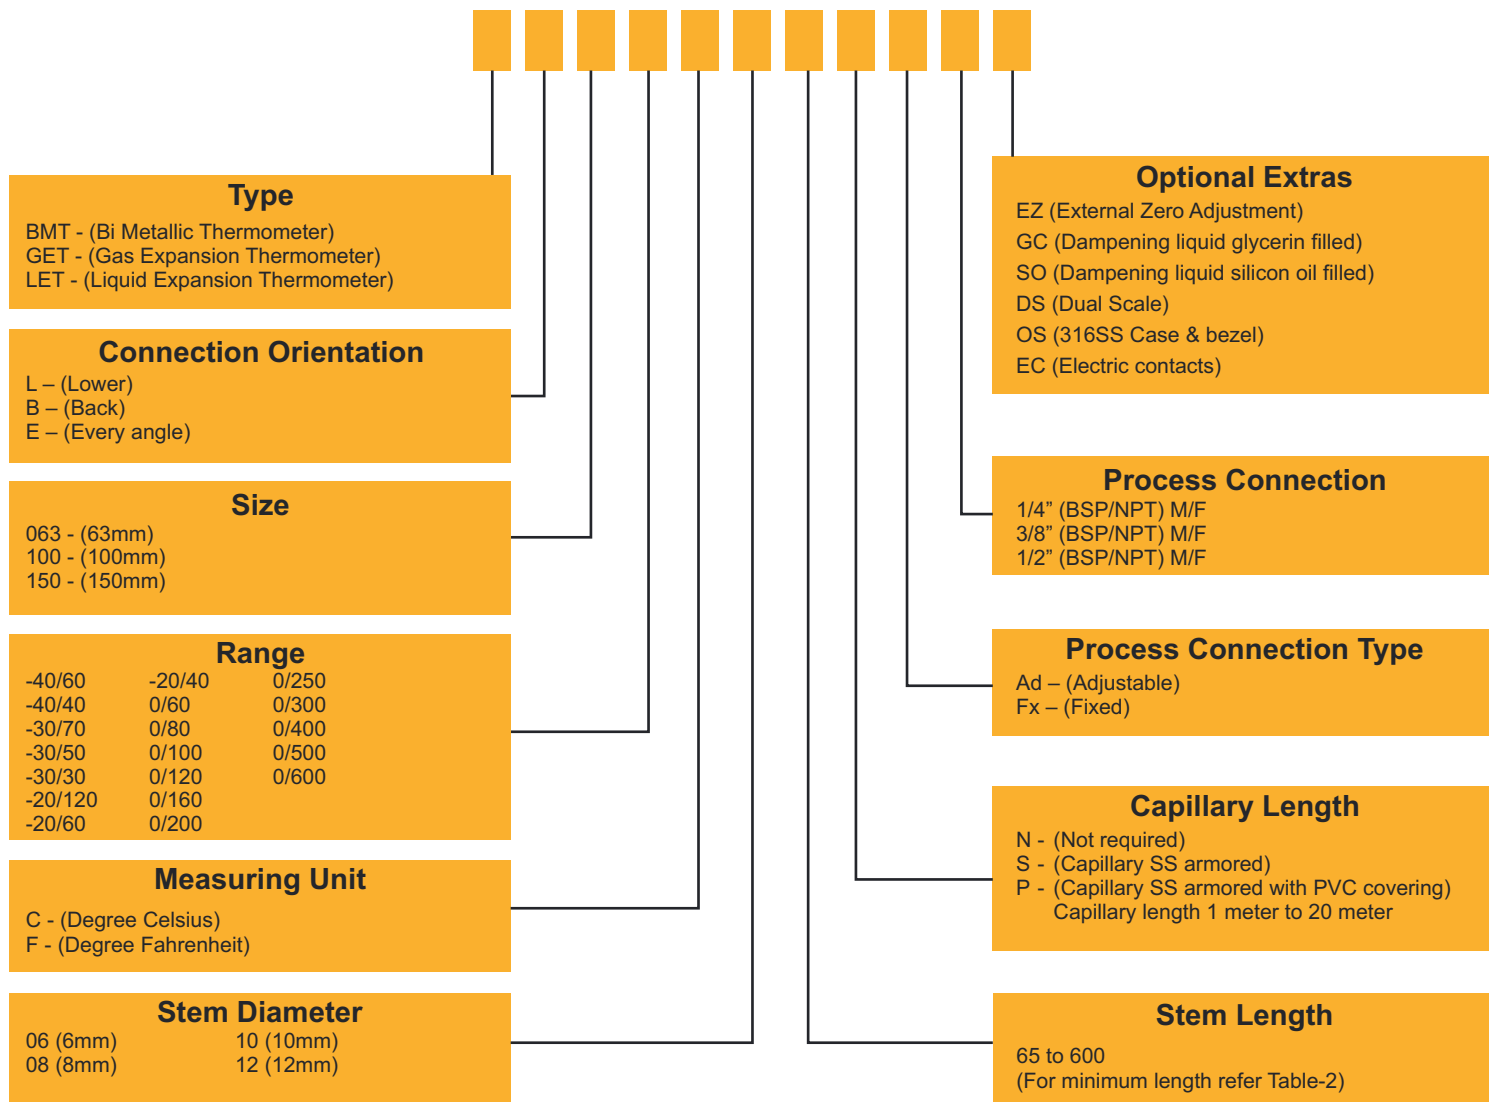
Type
BMT - (Bi Metallic Thermometer)
GET - (Gas Expansion Thermometer)
LET - (Liquid Expansion Thermometer)

Connection Orientation
L – (Lower)
B – (Back)
E – (Every angle)

Size
063 - (63mm)
100 - (100mm)
150 - (150mm)

Range
| | | |
|---|---|---|
| -40/60 | -20/40 | 0/250 |
| -40/40 | 0/60 | 0/300 |
| -30/70 | 0/80 | 0/400 |
| -30/50 | 0/100 | 0/500 |
| -30/30 | 0/120 | 0/600 |
| -20/120 | 0/160 | |
| -20/60 | 0/200 | |

Measuring Unit
C - (Degree Celsius)
F - (Degree Fahrenheit)

Stem Diameter
06 (6mm) 10 (10mm)
08 (8mm) 12 (12mm)

Optional Extras
EZ (External Zero Adjustment)
GC (Dampening liquid glycerin filled)
SO (Dampening liquid silicon oil filled)
DS (Dual Scale)
OS (316SS Case & bezel)
EC (Electric contacts)

Process Connection
1/4” (BSP/NPT) M/F
3/8” (BSP/NPT) M/F
1/2” (BSP/NPT) M/F

Process Connection Type
Ad – (Adjustable)
Fx – (Fixed)

Capillary Length
N - (Not required)
S - (Capillary SS armored)
P - (Capillary SS armored with PVC covering)
Capillary length 1 meter to 20 meter

Stem Length
65 to 600
(For minimum length refer Table-2)